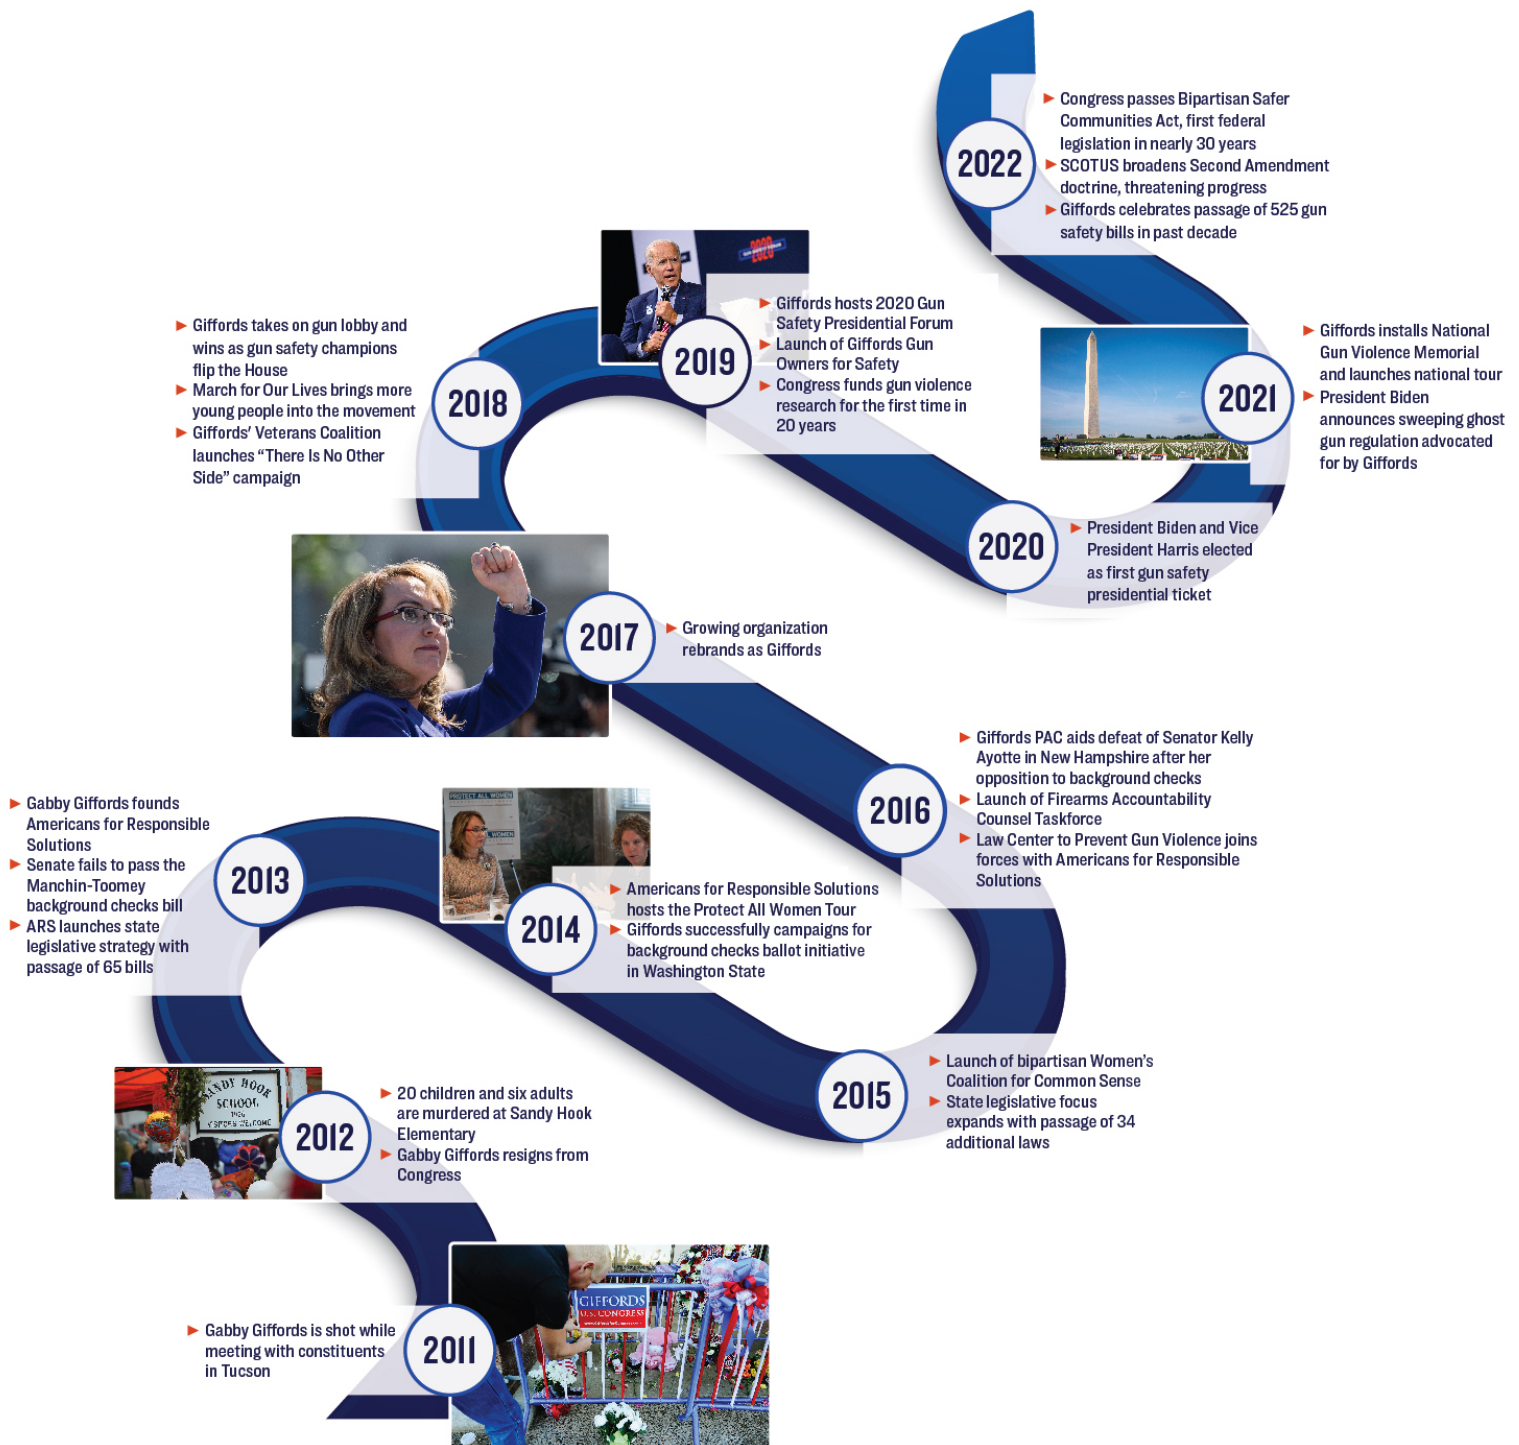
2022

► Congress passes Bipartisan Safer Communities Act, first federal legislation in nearly 30 years
► SCOTUS broadens Second Amendment doctrine, threatening progress
► Giffords celebrates passage of 525 gun safety bills in past decade

2021

► Giffords installs National Gun Violence Memorial and launches national tour
► President Biden announces sweeping ghost gun regulation advocated for by Giffords

2020

► President Biden and Vice President Harris elected as first gun safety presidential ticket

2019

► Giffords hosts 2020 Gun Safety Presidential Forum
► Launch of Giffords Gun Owners for Safety
► Congress funds gun violence research for the first time in 20 years

2018

► Giffords takes on gun lobby and wins as gun safety champions flip the House
► March for Our Lives brings more young people into the movement
► Giffords' Veterans Coalition launches "There Is No Other Side" campaign

2017

► Growing organization rebrands as Giffords

2016

► Giffords PAC aids defeat of Senator Kelly Ayotte in New Hampshire after her opposition to background checks
► Launch of Firearms Accountability Counsel Taskforce
► Law Center to Prevent Gun Violence joins forces with Americans for Responsible Solutions

2015

► Launch of bipartisan Women's Coalition for Common Sense
► State legislative focus expands with passage of 34 additional laws

2014

► Americans for Responsible Solutions hosts the Protect All Women Tour
► Giffords successfully campaigns for background checks ballot initiative in Washington State

2013

► Gabby Giffords founds Americans for Responsible Solutions
► Senate fails to pass the Manchin-Toomey background checks bill
► ARS launches state legislative strategy with passage of 65 bills

2012

► 20 children and six adults are murdered at Sandy Hook Elementary
► Gabby Giffords resigns from Congress

2011

► Gabby Giffords is shot while meeting with constituents in Tucson